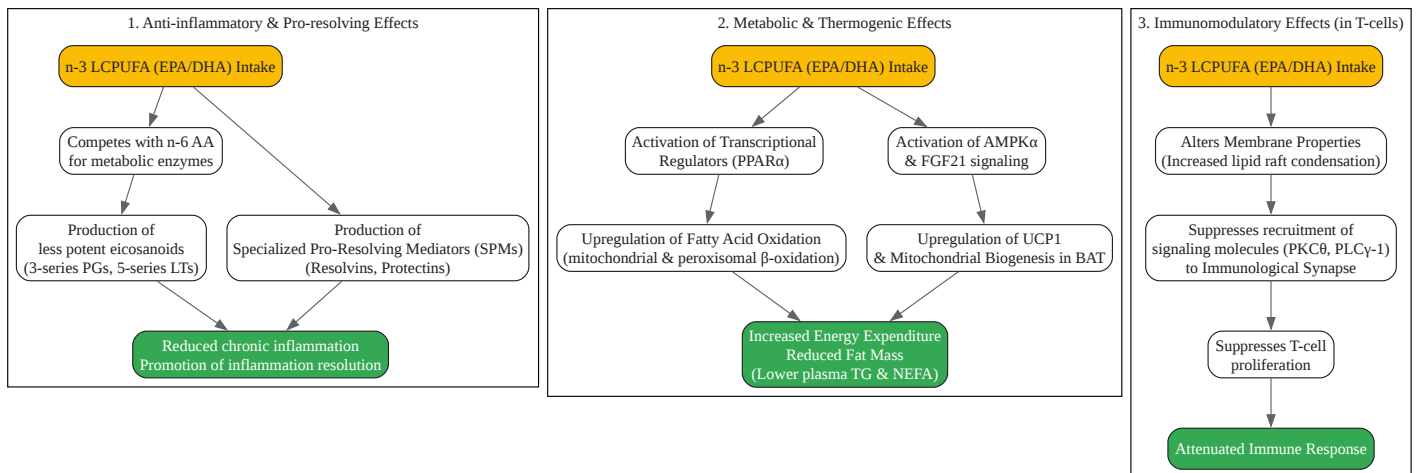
1. Anti-inflammatory & Pro-resolving Effects

n-3 LCPUFA (EPA/DHA) Intake

Competes with n-6 AA for metabolic enzymes

Production of less potent eicosanoids (3-series PGs, 5-series LTs)

Production of Specialized Pro-Resolving Mediators (SPMs) (Resolvins, Protectins)

Reduced chronic inflammation Promotion of inflammation resolution

2. Metabolic & Thermogenic Effects

n-3 LCPUFA (EPA/DHA) Intake

Activation of Transcriptional Regulators (PPARα)

Activation of AMPKα & FGF21 signaling

Upregulation of Fatty Acid Oxidation (mitochondrial & peroxisomal β-oxidation)

Upregulation of UCP1 & Mitochondrial Biogenesis in BAT

Increased Energy Expenditure Reduced Fat Mass (Lower plasma TG & NEFA)

3. Immunomodulatory Effects (in T-cells)

n-3 LCPUFA (EPA/DHA) Intake

Alters Membrane Properties (Increased lipid raft condensation)

Suppresses recruitment of signaling molecules (PKCθ, PLCγ-1) to Immunological Synapse

Suppresses T-cell proliferation

Attenuated Immune Response